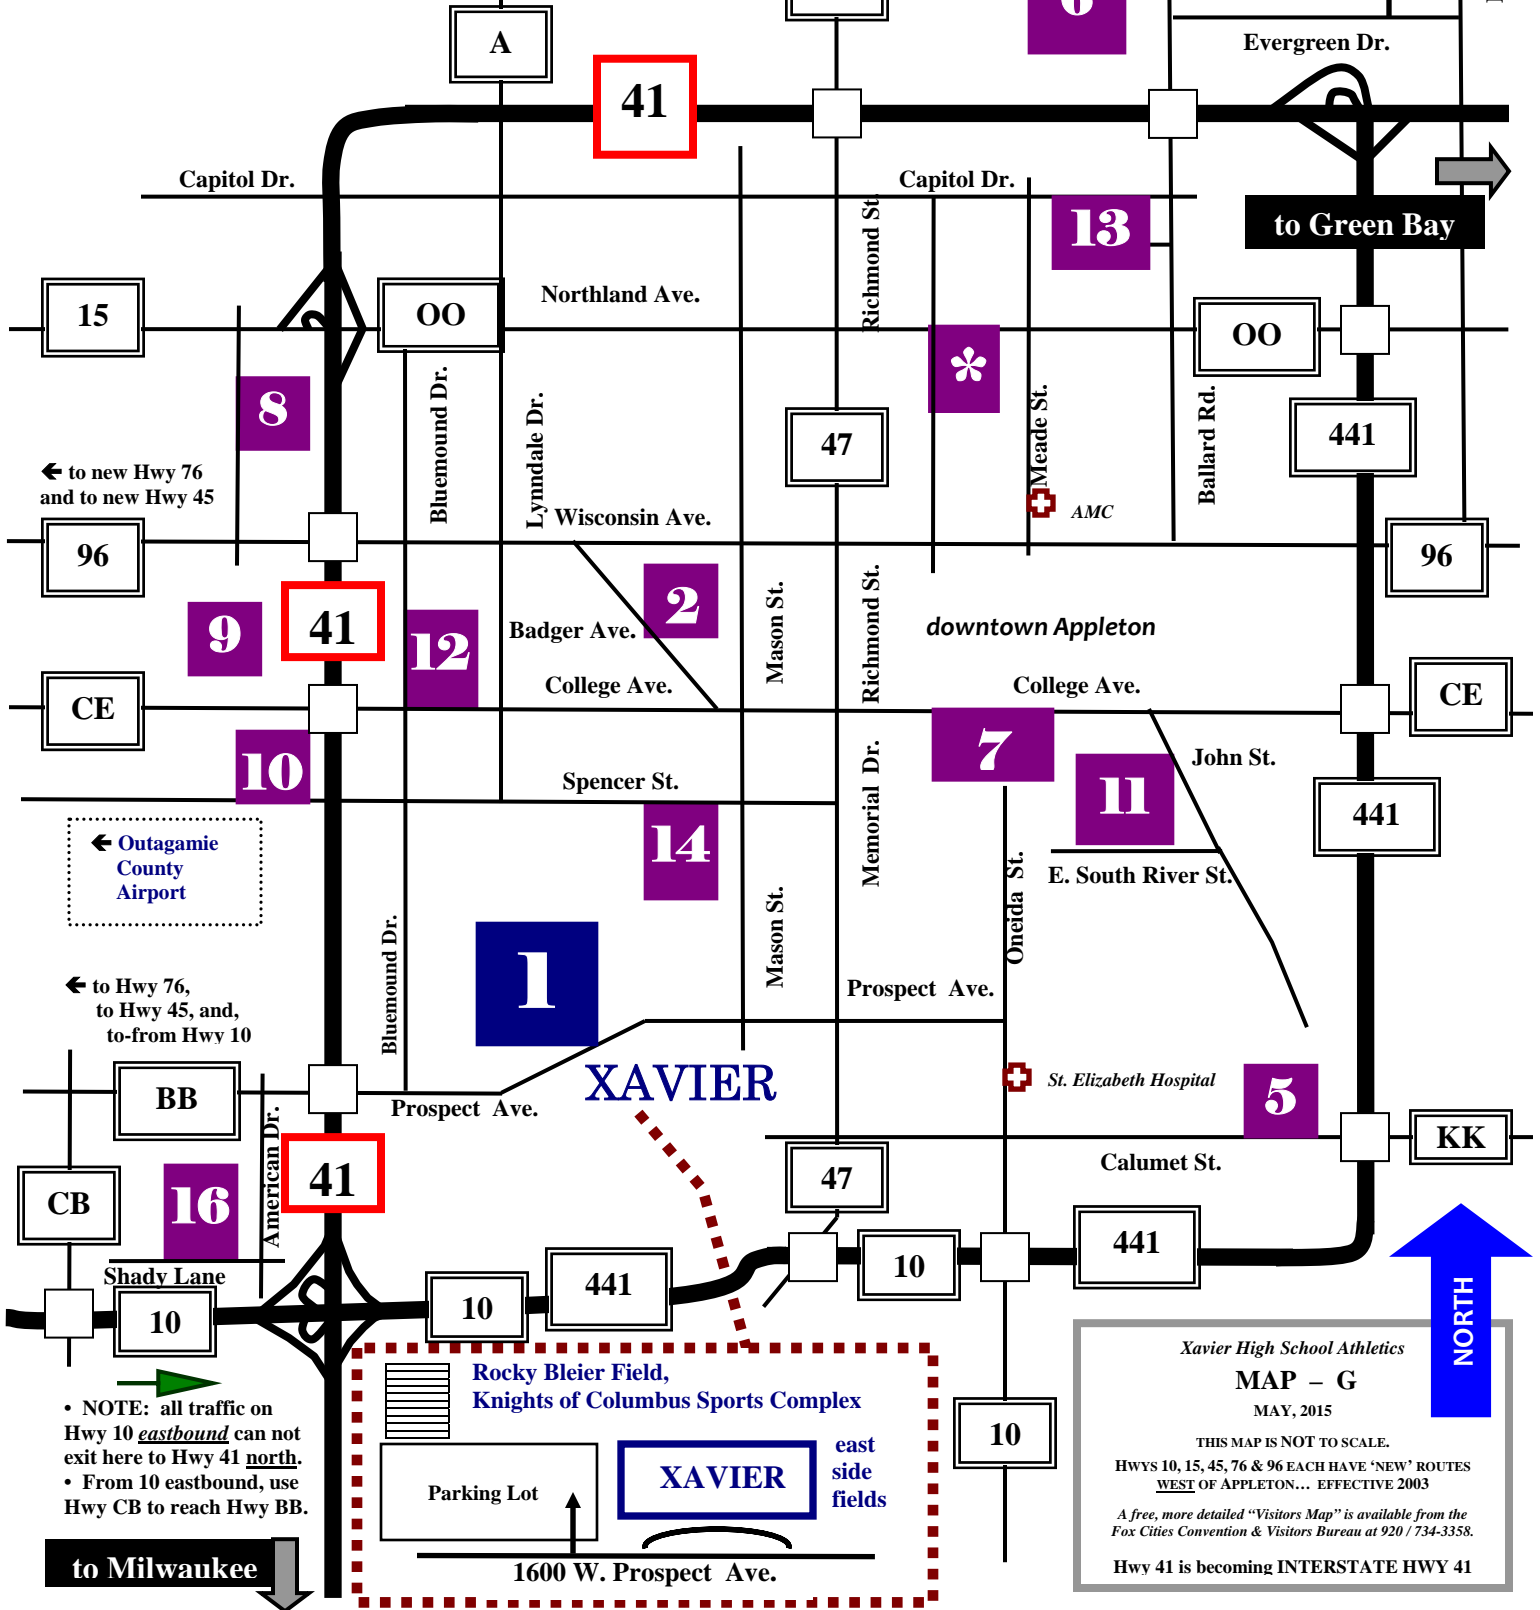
A

41

Evergreen Dr.

Capitol Dr.

Capitol Dr.

Richmond St.

13

to Green Bay

15

OO

Northland Ave.

OO

8

*

Bluemound Dr.

Lynndale Dr.

47

Meade St.

Ballard Rd.

441

← to new Hwy 76 and to new Hwy 45

AMC

Wisconsin Ave.

96

96

9

41

12

2

Badger Ave.

Mason St.

Richmond St.

downtown Appleton

CE

College Ave.

College Ave.

CE

10

7

John St.

11

Spencer St.

441

Memorial Dr.

← Outagamie County Airport

14

E. South River St.

Oneida St.

Bluemound Dr.

1

Mason St.

Prospect Ave.

← to Hwy 76, to Hwy 45, and, to-from Hwy 10

XAVIER

BB

Prospect Ave.

St. Elizabeth Hospital

5

American Dr.

KK

CB

16

41

47

Calumet St.

Shady Lane

441

10

441

10

10

• NOTE: all traffic on Hwy 10 eastbound can not exit here to Hwy 41 north.
• From 10 eastbound, use Hwy CB to reach Hwy BB.

Rocky Bleier Field,
Knights of Columbus Sports Complex

10

NORTH

Parking Lot

XAVIER

east side fields

Xavier High School Athletics
MAP – G
MAY, 2015

THIS MAP IS NOT TO SCALE.
HWYS 10, 15, 45, 76 & 96 EACH HAVE 'NEW' ROUTES WEST OF APPLETON… EFFECTIVE 2003

A free, more detailed "Visitors Map" is available from the Fox Cities Convention & Visitors Bureau at 920 / 734-3358.

to Milwaukee

1600 W. Prospect Ave.

Hwy 41 is becoming INTERSTATE HWY 41